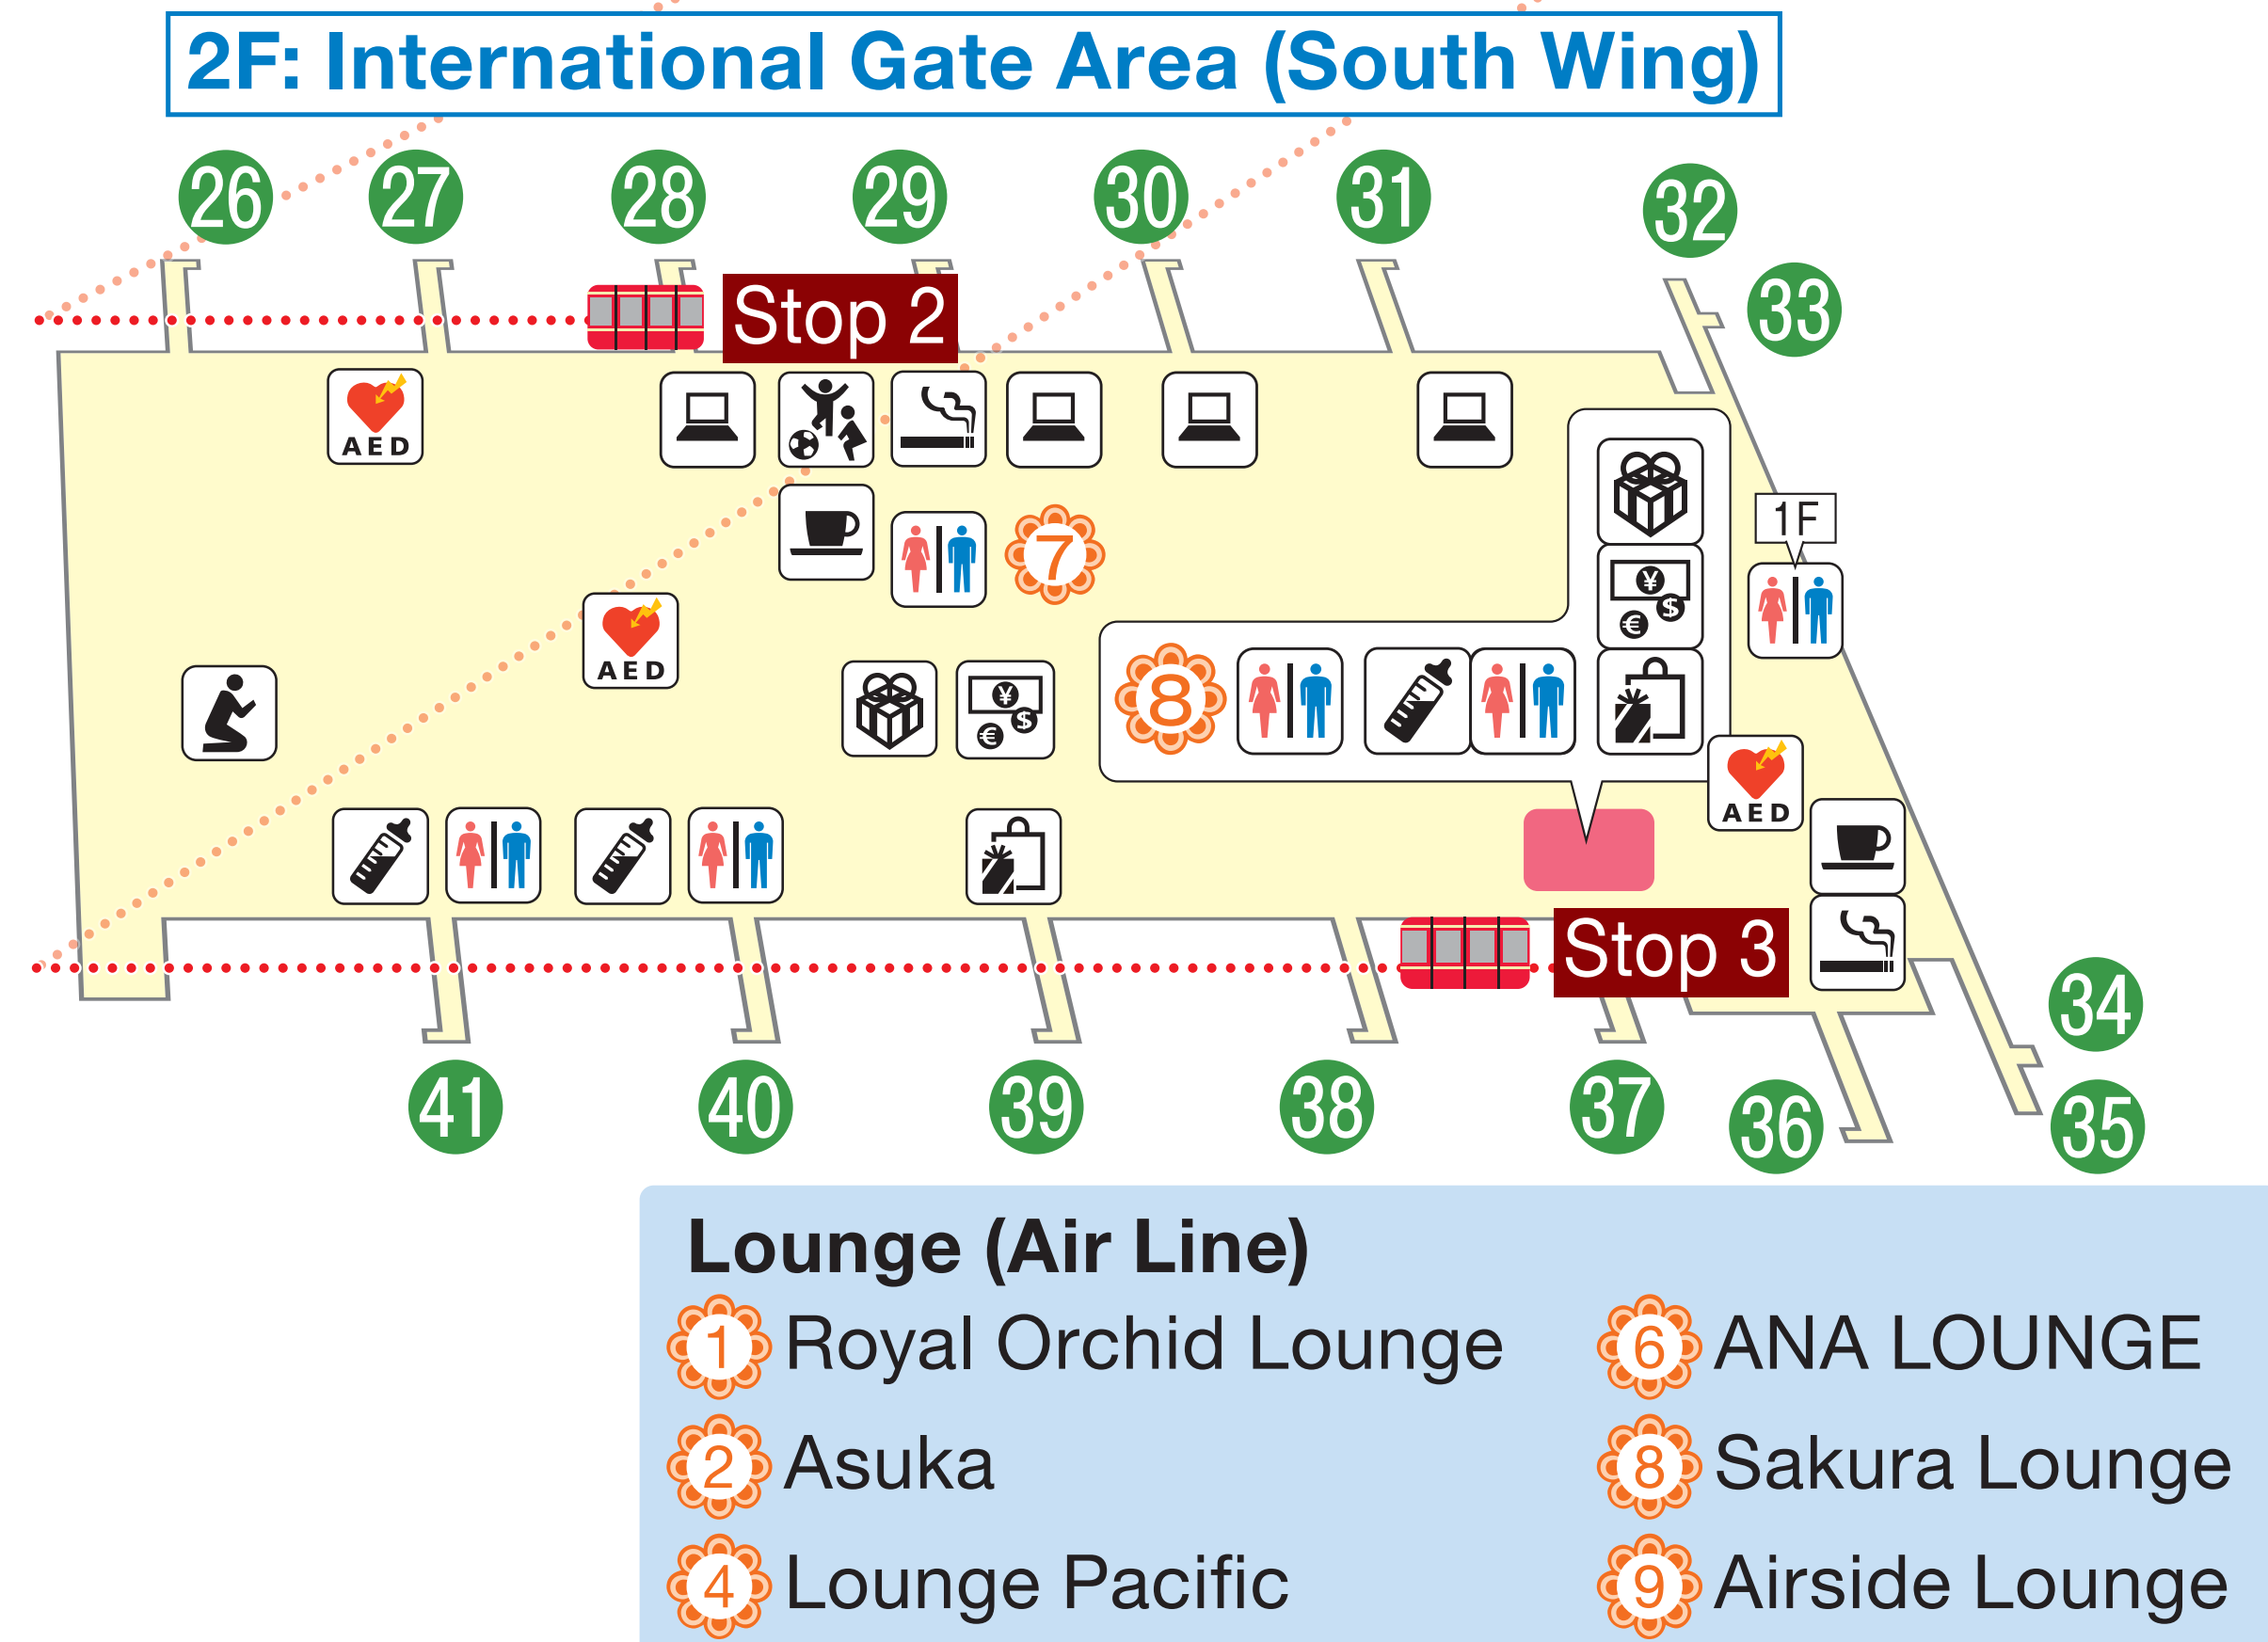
2F: International Gate Area (South Wing)

26 27 28 29 30 31 32 33

Stop 2

AED

7

1F

AED

8

AED

Stop 3

34 35 36 37 38 39 40 41

Lounge (Air Line)

1 Royal Orchid Lounge
2 Asuka
4 Lounge Pacific

6 ANA LOUNGE
8 Sakura Lounge
9 Airside Lounge